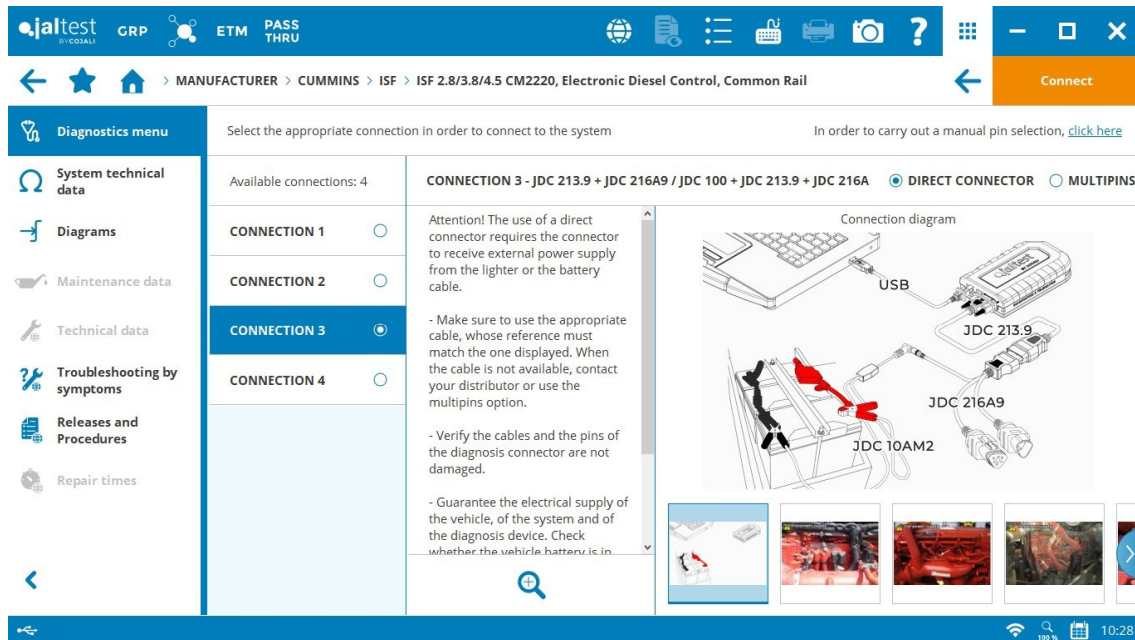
jaltest BY COJALI GRP ETM PASS THRU

MANUFACTURER > CUMMINS > ISF > ISF 2.8/3.8/4.5 CM2220, Electronic Diesel Control, Common Rail

Connect

Diagnostics menu

System technical data

Diagrams

Maintenance data

Technical data

Troubleshooting by symptoms

Releases and Procedures

Repair times

Select the appropriate connection in order to connect to the system

In order to carry out a manual pin selection, click here

Available connections: 4

CONNECTION 1

CONNECTION 2

CONNECTION 3

CONNECTION 4

CONNECTION 3 - JDC 213.9 + JDC 216A9 / JDC 100 + JDC 213.9 + JDC 216A

DIRECT CONNECTOR

MULTIPINS

Attention! The use of a direct connector requires the connector to receive external power supply from the lighter or the battery cable.

- Make sure to use the appropriate cable, whose reference must match the one displayed. When the cable is not available, contact your distributor or use the multipins option.

- Verify the cables and the pins of the diagnosis connector are not damaged.

- Guarantee the electrical supply of the vehicle, of the system and of the diagnosis device. Check whether the vehicle battery is in

Connection diagram

USB

JDC 213.9

JDC 216A9

JDC 10AM2

100 %

10:28